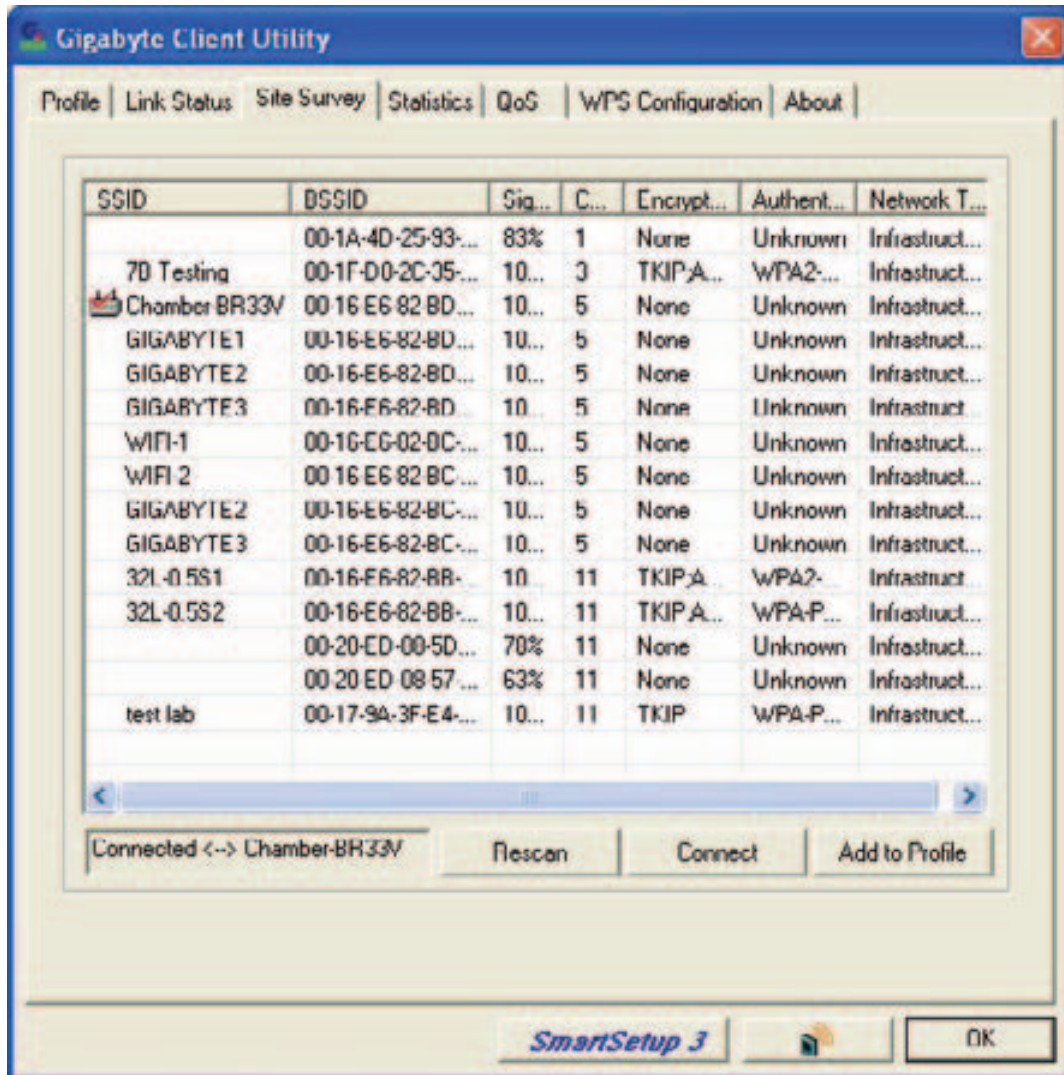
Gigabyte Client Utility

Profile | Link Status | Site Survey | Statistics | QoS | WPS Configuration | About

| SSID | BSSID | Sig... | C... | Encrypt... | Authent... | Network T... |
|---|---|---|---|---|---|---|
| | 00-1A-4D-25-93-... | 83% | 1 | None | Unknown | Infrastruct... |
| 7D Testing | 00-1F-D0-2C-35-... | 10... | 3 | TKIP;A... | WPA2-... | Infrastruct... |
| Chamber-BR33V | 00-16-E6-82-BD-... | 10... | 5 | None | Unknown | Infrastruct... |
| GIGABYTE1 | 00-16-E6-82-BD... | 10... | 5 | None | Unknown | Infrastruct... |
| GIGABYTE2 | 00-16-E6-82-BD... | 10... | 5 | None | Unknown | Infrastruct... |
| GIGABYTE3 | 00-16-E6-82-BD... | 10... | 5 | None | Unknown | Infrastruct... |
| WIFI-1 | 00-16-E6-82-BC-... | 10... | 5 | None | Unknown | Infrastruct... |
| WIFI-2 | 00-16-E6-82-BC-... | 10... | 5 | None | Unknown | Infrastruct... |
| GIGABYTE2 | 00-16-E6-82-BC-... | 10... | 5 | None | Unknown | Infrastruct... |
| GIGABYTE3 | 00-16-E6-82-BC-... | 10... | 5 | None | Unknown | Infrastruct... |
| 32L-0.5S1 | 00-16-E6-82-BB-... | 10... | 11 | TKIP;A... | WPA2-... | Infrastruct... |
| 32L-0.5S2 | 00-16-E6-82-BB-... | 10... | 11 | TKIP;A... | WPA-P... | Infrastruct... |
| | 00-20-ED-00-5D... | 70% | 11 | None | Unknown | Infrastruct... |
| | 00-20-ED-08-57-... | 63% | 11 | None | Unknown | Infrastruct... |
| test lab | 00-17-9A-3F-E4-... | 10... | 11 | TKIP | WPA-P... | Infrastruct... |

Connected <--> Chamber-BR33V

Rescan

Connect

Add to Profile

SmartSetup 3

OK